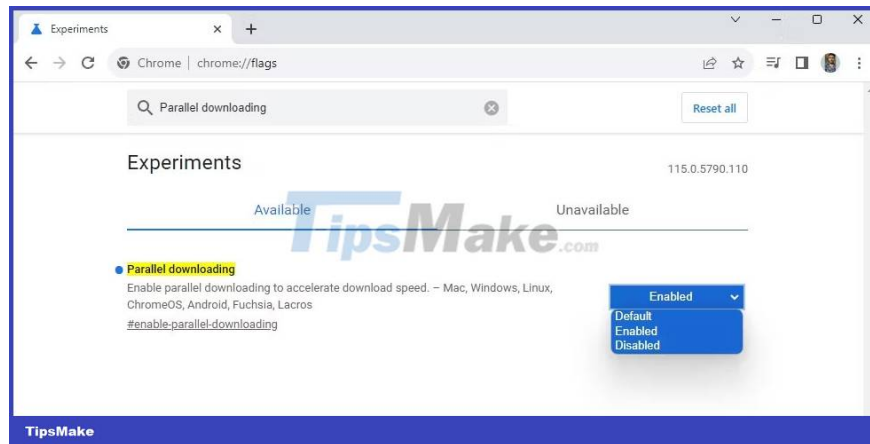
Experiments ×

Chrome | chrome://flags

Parallel downloading

Reset all

Experiments

115.0.5790.110

Available

Unavailable

TipsMake.com

Parallel downloading

Enable parallel downloading to accelerate download speed. – Mac, Windows, Linux, ChromeOS, Android, Fuchsia, Lacros

#enable-parallel-downloading

Enabled

Default
Enabled
Disabled

TipsMake